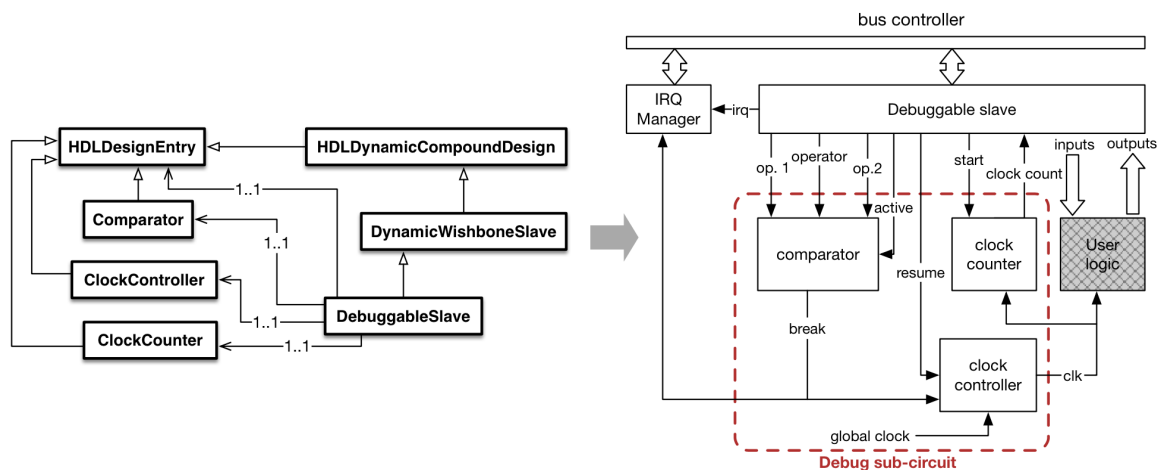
HDLDesignEntry
HDLDynamicCompoundDesign
Comparator
1..1
DynamicWishboneSlave
1..1
ClockController
DebuggableSlave
1..1
ClockCounter
1..1

bus controller
IRQ Manager
irq
Debuggable slave
op. 1
operator
op.2
start
clock count
inputs
outputs
active
comparator
clock counter
User logic
resume
break
clock controller
clk
global clock
Debug sub-circuit